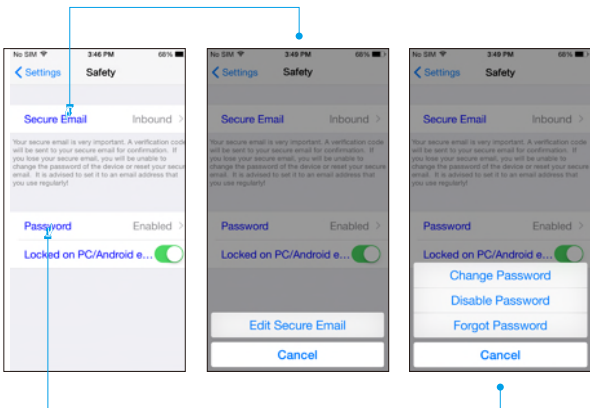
No SIM 3:46 PM 68%
Settings Safety
Secure Email Inbound
Your secure email is very important. A verification code will be sent to your secure email for confirmation. If you lose your secure email, you will be unable to change the password of the device or reset your secure email. It is advised to set it to an email address that you use regularly!
Password Enabled
Locked on PC/Android e...

No SIM 3:49 PM 68%
Settings Safety
Secure Email Inbound
Your secure email is very important. A verification code will be sent to your secure email for confirmation. If you lose your secure email, you will be unable to change the password of the device or reset your secure email. It is advised to set it to an email address that you use regularly!
Password Enabled
Locked on PC/Android e...
Edit Secure Email
Cancel

No SIM 3:49 PM 68%
Settings Safety
Secure Email Inbound
Your secure email is very important. A verification code will be sent to your secure email for confirmation. If you lose your secure email, you will be unable to change the password of the device or reset your secure email. It is advised to set it to an email address that you use regularly!
Password Enabled
Locked on PC/Android e...
Change Password
Disable Password
Forgot Password
Cancel